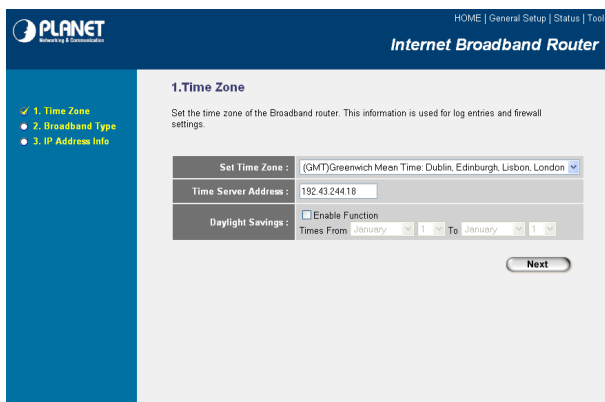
PLANET
Networking & Communication

HOME | General Setup | Status | Tool

Internet Broadband Router

1. Time Zone
2. Broadband Type
3. IP Address Info

1.Time Zone

Set the time zone of the Broadband router. This information is used for log entries and firewall settings.

| Set Time Zone : | (GMT)Greenwich Mean Time: Dublin, Edinburgh, Lisbon, London |
|---|---|
| Time Server Address : | 192.43.244.18 |
| Daylight Savings : | Enable Function<br>Times From January 1 To January 1 |

Next